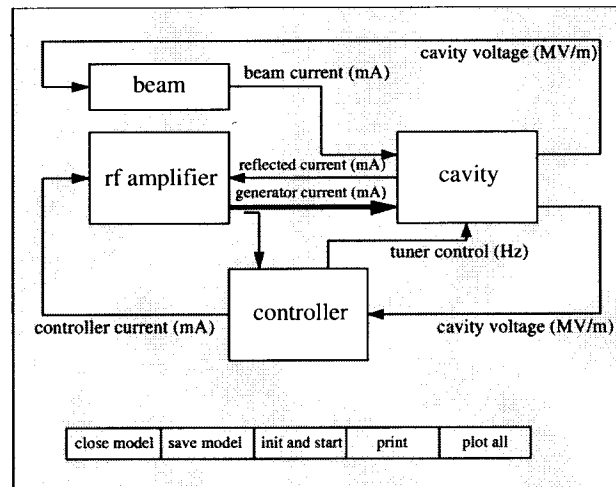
cavity voltage (MV/m)

beam

beam current (mA)

rf amplifier

reflected current (mA)

generator current (mA)

cavity

tuner control (Hz)

controller

controller current (mA)

cavity voltage (MV/m)

close model | save model | init and start | print | plot all